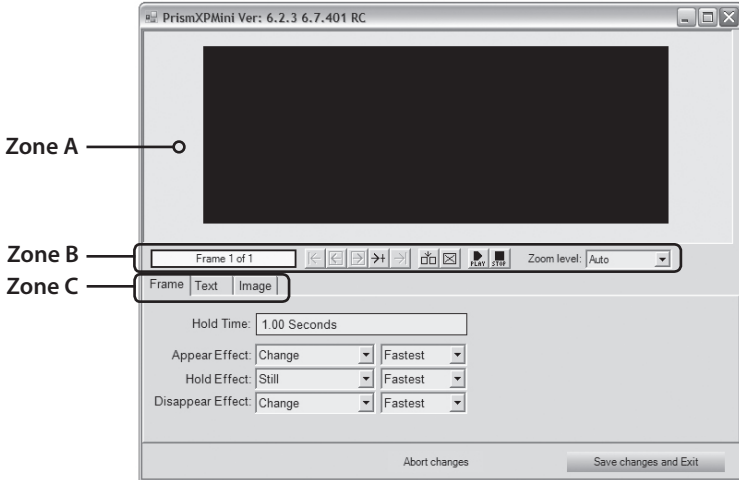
PrismXPMini Ver: 6.2.3 6.7.401 RC

Zone A

Zone B

Frame 1 of 1

PLAY STOP

Zoom level: Auto

Zone C

Frame Text Image

Hold Time: 1.00 Seconds

Appear Effect: Change Fastest

Hold Effect: Still Fastest

Disappear Effect: Change Fastest

Abort changes

Save changes and Exit